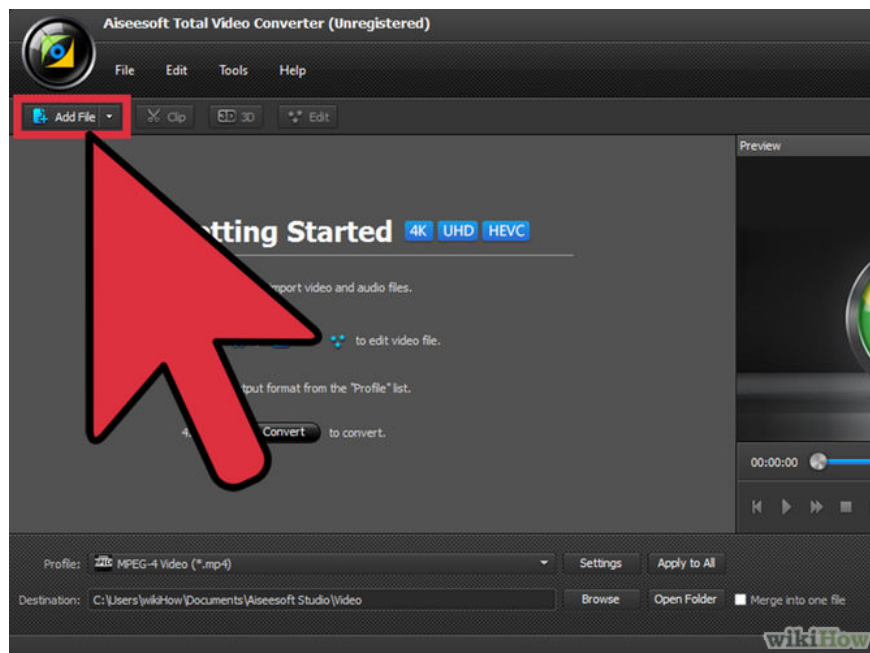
Aiseesoft Total Video Converter (Unregistered)

File Edit Tools Help

Add File Clip 3D Edit

Preview

tting Started 4K UHD HEVC

mport video and audio files.

to edit video file.

tput format from the "Profile" list.

4. Convert to convert.

00:00:00

Profile: MPEG-4 Video (*.mp4) Settings Apply to All

Destination: C:\Users\wikiHow\Documents\Aiseesoft Studio\Video Browse Open Folder Merge into one file

wikiHow